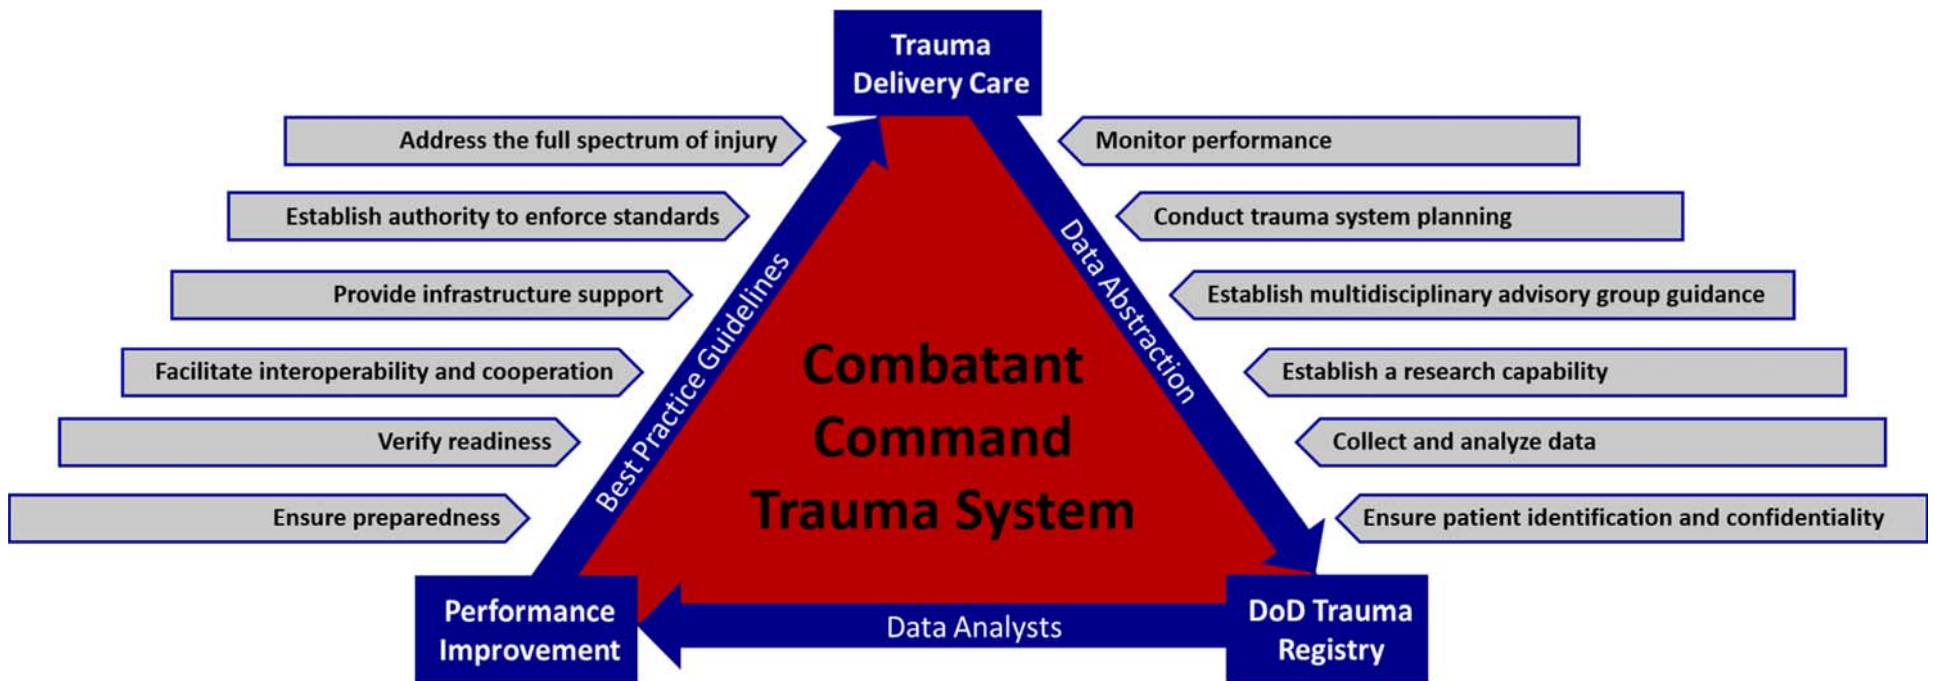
Trauma Delivery Care

Address the full spectrum of injury

Establish authority to enforce standards

Provide infrastructure support

Facilitate interoperability and cooperation

Verify readiness

Ensure preparedness

Monitor performance

Conduct trauma system planning

Establish multidisciplinary advisory group guidance

Establish a research capability

Collect and analyze data

Ensure patient identification and confidentiality

Best Practice Guidelines

Data Abstraction

Combatant Command Trauma System

Performance Improvement

Data Analysts

DoD Trauma Registry